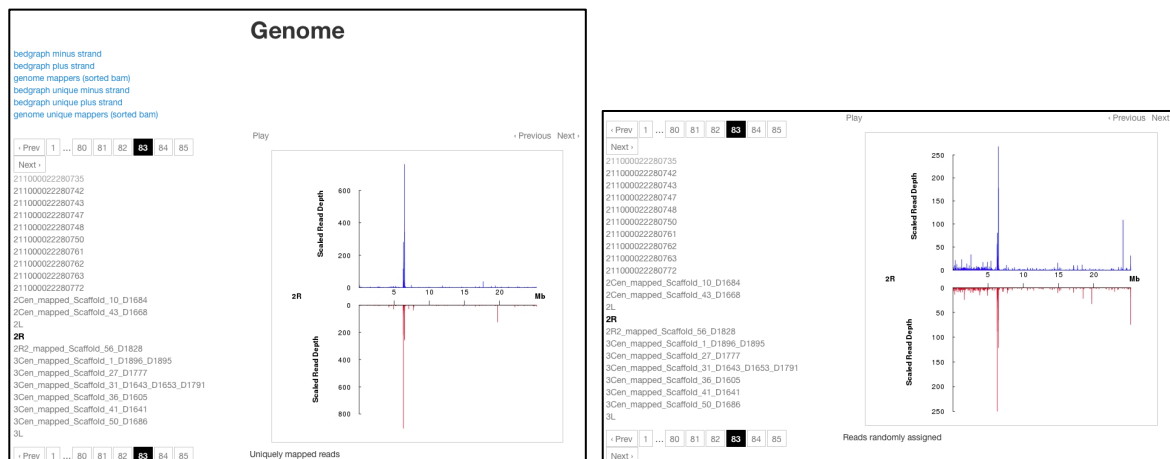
Genome

bedgraph minus strand
bedgraph plus strand
genome mappers (sorted bam)
bedgraph unique minus strand
bedgraph unique plus strand
genome unique mappers (sorted bam)

‹ Prev 1 ... 80 81 82 83 84 85
Next ›
211000022280735
211000022280742
211000022280743
211000022280747
211000022280748
211000022280750
211000022280761
211000022280762
211000022280763
211000022280772
2Cen_mapped_Scaffold_10_D1684
2Cen_mapped_Scaffold_43_D1668
2L
2R
2R2_mapped_Scaffold_56_D1828
3Cen_mapped_Scaffold_1_D1896_D1895
3Cen_mapped_Scaffold_27_D1777
3Cen_mapped_Scaffold_31_D1643_D1653_D1791
3Cen_mapped_Scaffold_36_D1605
3Cen_mapped_Scaffold_41_D1641
3Cen_mapped_Scaffold_50_D1686
3L
‹ Prev 1 ... 80 81 82 83 84 85

Play
‹ Previous Next ›

Scaled Read Depth
600
400
200
0
2R
5 10 15 20 Mb
0
200
400
600
800
Scaled Read Depth

Uniquely mapped reads

Play
‹ Previous Next

‹ Prev 1 ... 80 81 82 83 84 85
Next ›
211000022280735
211000022280742
211000022280743
211000022280747
211000022280748
211000022280750
211000022280761
211000022280762
211000022280763
211000022280772
2Cen_mapped_Scaffold_10_D1684
2Cen_mapped_Scaffold_43_D1668
2L
2R
2R2_mapped_Scaffold_56_D1828
3Cen_mapped_Scaffold_1_D1896_D1895
3Cen_mapped_Scaffold_27_D1777
3Cen_mapped_Scaffold_31_D1643_D1653_D1791
3Cen_mapped_Scaffold_36_D1605
3Cen_mapped_Scaffold_41_D1641
3Cen_mapped_Scaffold_50_D1686
3L
‹ Prev 1 ... 80 81 82 83 84 85
Next ›

Scaled Read Depth
250
200
150
100
50
0
2R
5 10 15 20 Mb
0
50
100
150
200
250
Scaled Read Depth

Reads randomly assigned